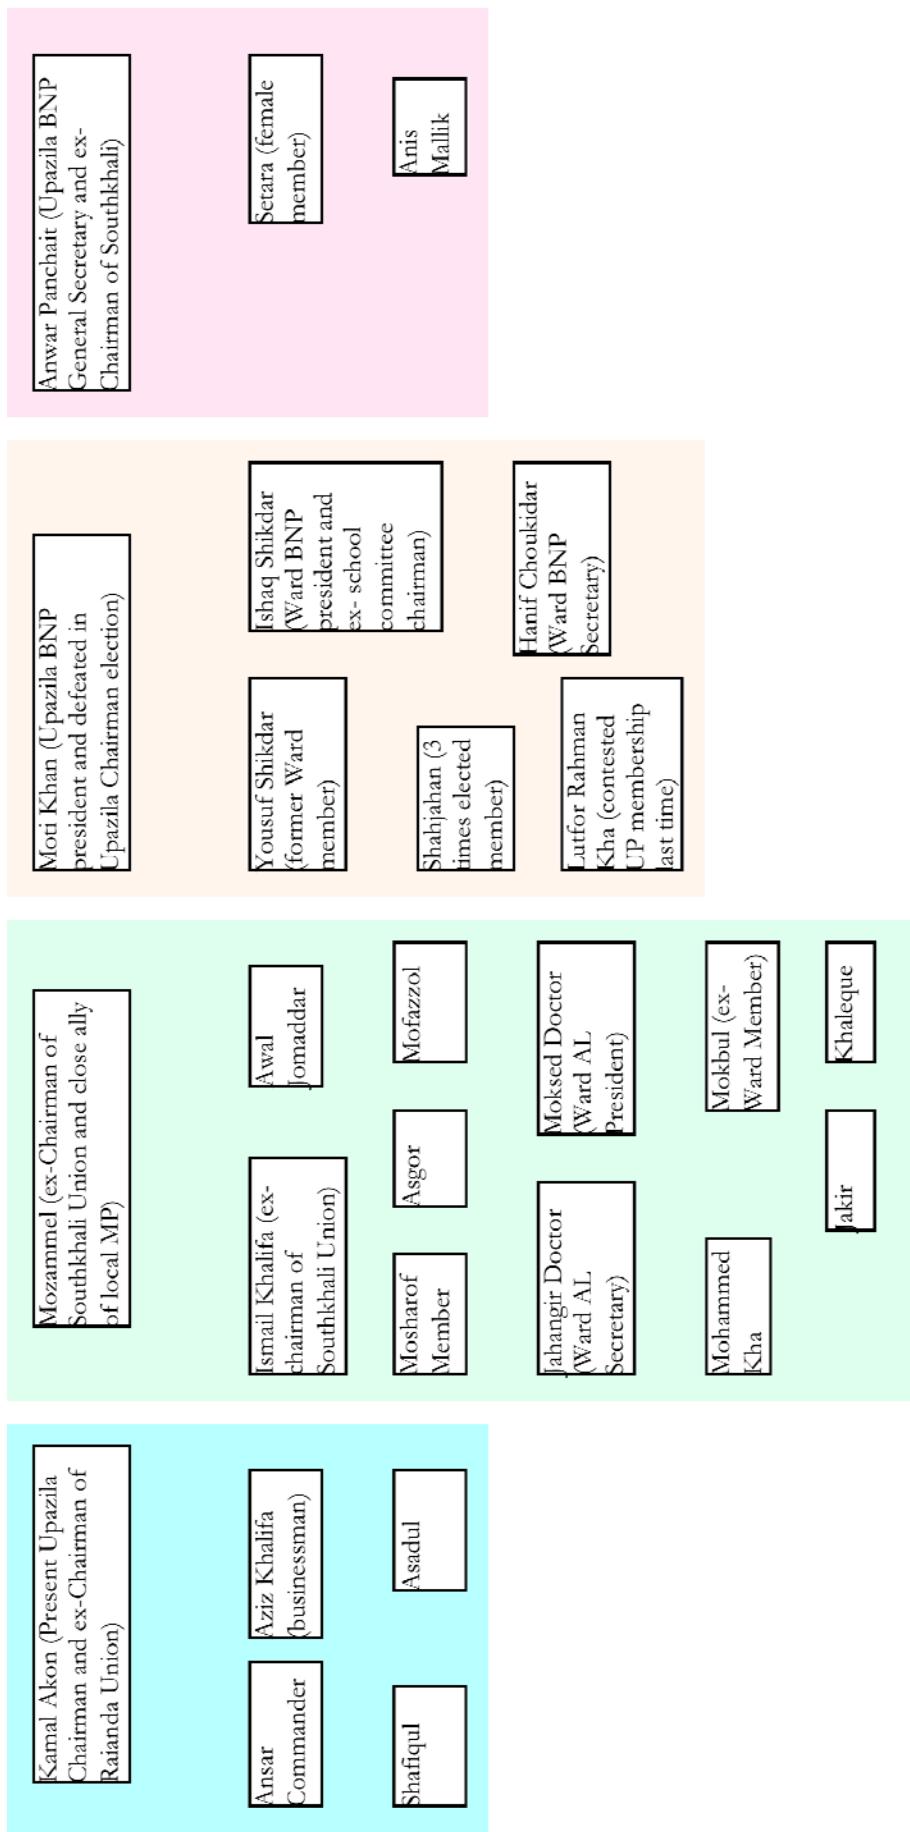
Anwar Panchait (Upazila BNP General Secretary and ex-Chairman of Southkhali)

Setara (female member)

Anis Mallik

Moti Khan (Upazila BNP president and defeated in Upazila Chairman election)

Ishaq Shikdar (Ward BNP president and ex- school committee chairman)

Hanif Choukidar (Ward BNP Secretary)

Yousuf Shikdar (former Ward member)

Shahjahan (3 times elected member)

Lutfor Rahman Kha (contested UP membership last time)

Mozammel (ex-Chairman of Southkhali Union and close ally of local MP)

Awal Jomaddar

Mofazzol

Moksed Doctor (Ward AL President)

Mokbul (ex-Ward Member)

Khaleque

Ismail Khalifa (ex-chairman of Southkhali Union)

Asgor

Jakir

Mosharof Member

Jahangir Doctor (Ward AL Secretary)

Mohammed Kha

Kamal Akon (Present Upazila Chairman and ex-Chairman of Raianda Union)

Aziz Khalifa (businessman)

Asadul

Ansar Commander

Shafiqul